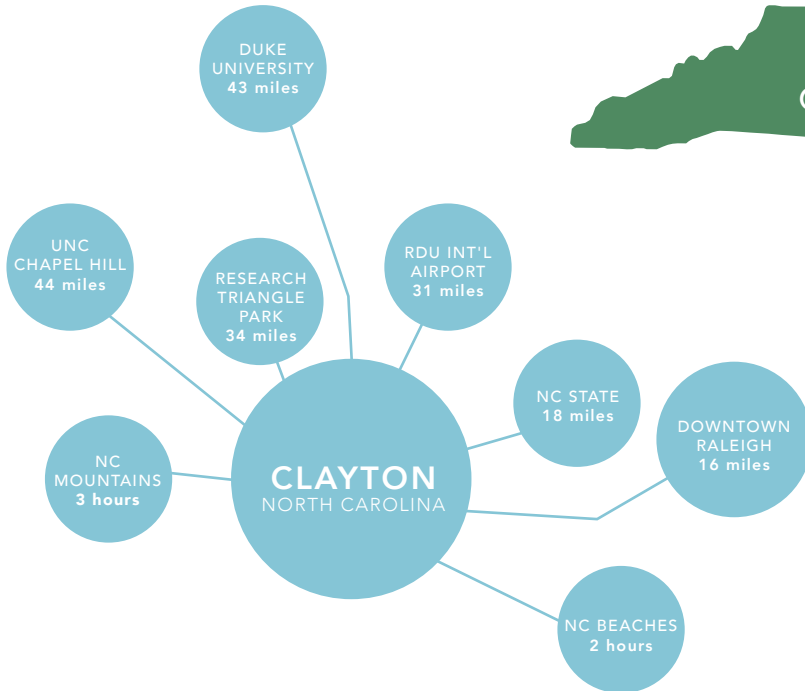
DUKE UNIVERSITY
43 miles

UNC CHAPEL HILL
44 miles

RESEARCH TRIANGLE PARK
34 miles

RDU INT'L AIRPORT
31 miles

NC STATE
18 miles

DOWNTOWN RALEIGH
16 miles

NC MOUNTAINS
3 hours

CLAYTON
NORTH CAROLINA

NC BEACHES
2 hours